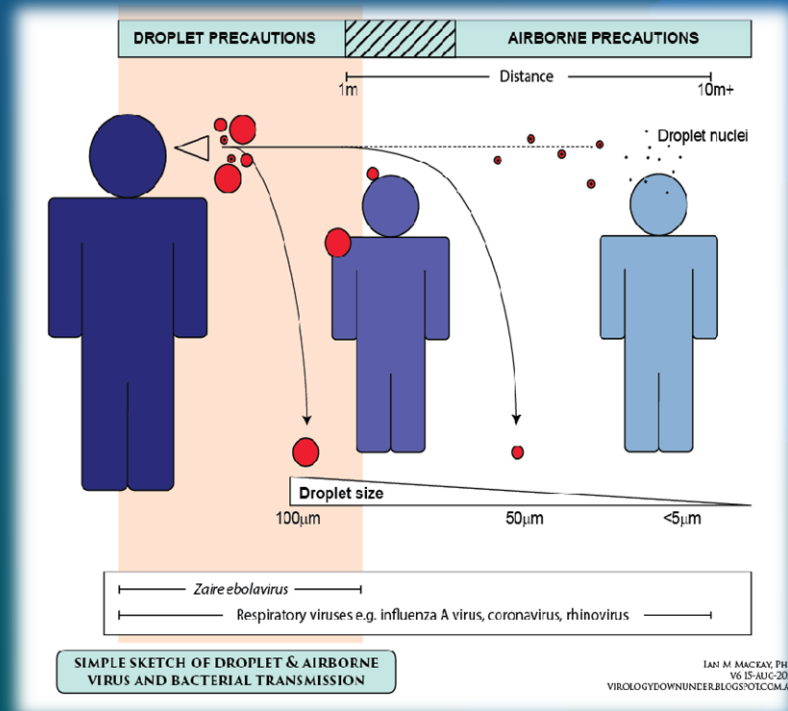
DROPLET PRECAUTIONS

AIRBORNE PRECAUTIONS

Distance

1m

10m+

Droplet nuclei

Droplet size

100μm

50μm

<5μm

Zaire ebolavirus

Respiratory viruses e.g. influenza A virus, coronavirus, rhinovirus

SIMPLE SKETCH OF DROPLET & AIRBORNE VIRUS AND BACTERIAL TRANSMISSION

IAN M MACKAY, PH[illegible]
V6 15-AUG-20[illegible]
VIROLOGYDOWNUNDER.BLOGSPOT.COM.A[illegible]